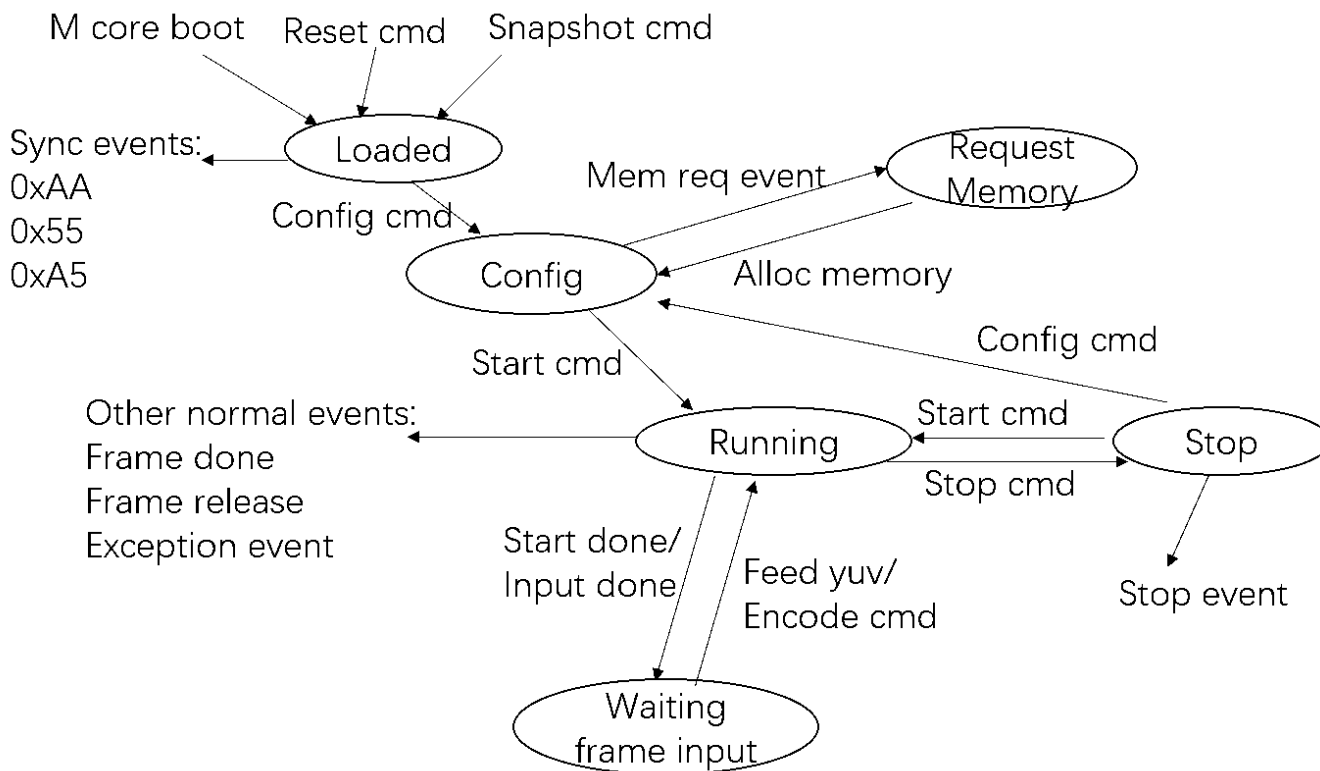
M core boot
Reset cmd
Snapshot cmd
Sync events:
0xAA
0x55
0xA5
Loaded
Mem req event
Request Memory
Config cmd
Config
Alloc memory
Config cmd
Start cmd
Other normal events:
Frame done
Frame release
Exception event
Running
Start cmd
Stop
Stop cmd
Start done/
Input done
Feed yuv/
Encode cmd
Stop event
Waiting frame input